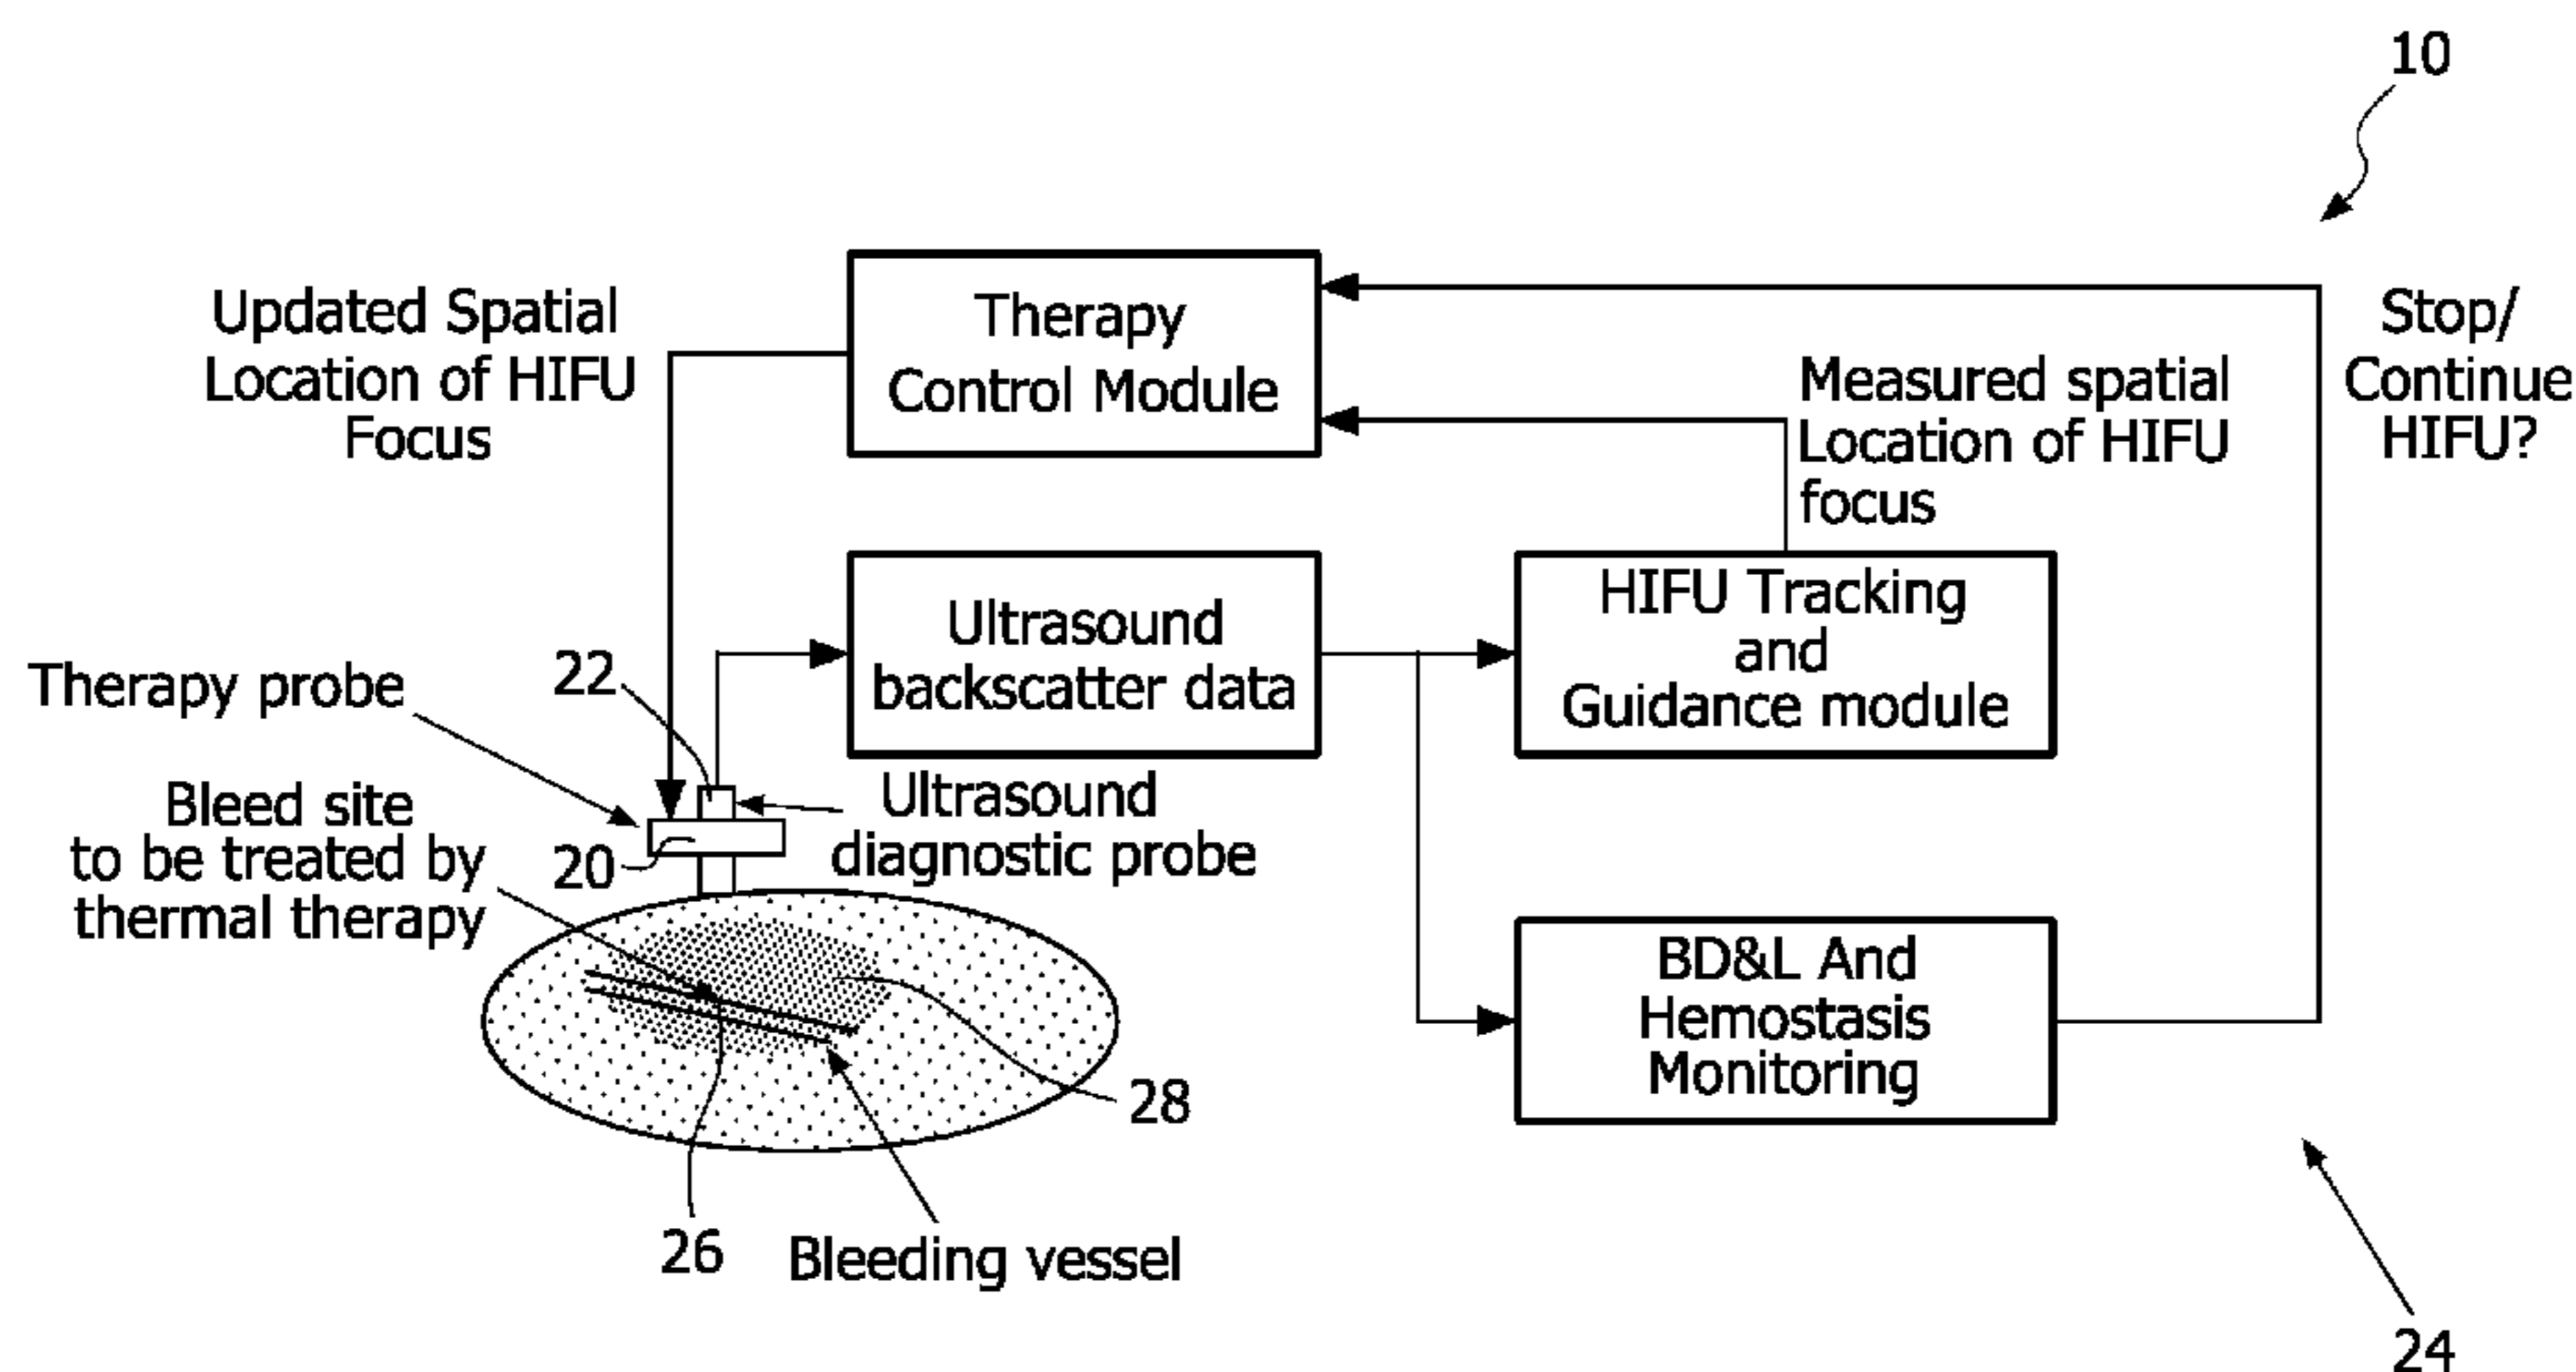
10

Updated Spatial Location of HIFU Focus

Therapy Control Module

Stop/ Continue HIFU?

Measured spatial Location of HIFU focus

Ultrasound backscatter data

HIFU Tracking and Guidance module

Therapy probe

22

Bleed site to be treated by thermal therapy

20

Ultrasound diagnostic probe

BD&L And Hemostasis Monitoring

28

26

Bleeding vessel

24